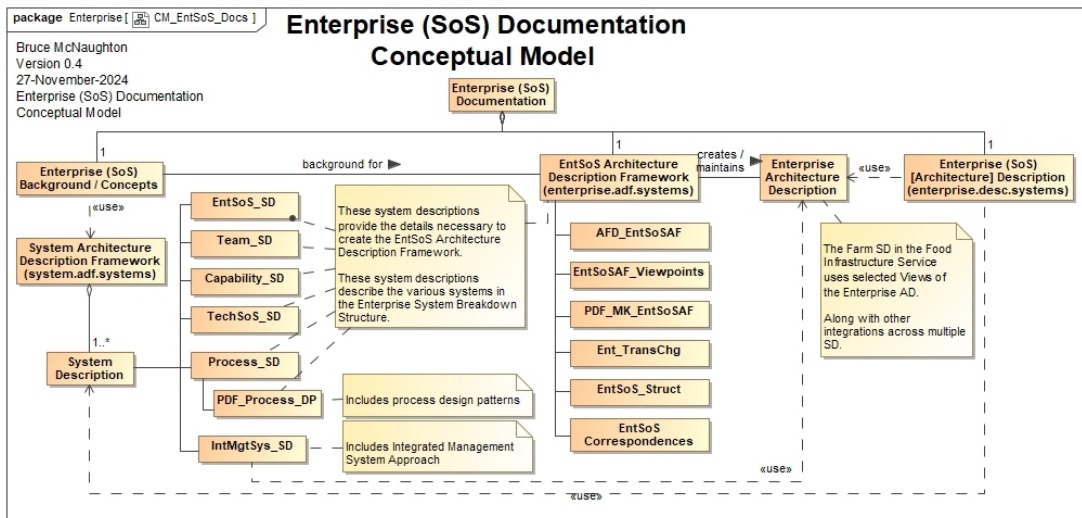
package Enterprise [ CM_EntSoS_Docs ]

Enterprise (SoS) Documentation Conceptual Model

Bruce McNaughton
Version 0.4
27-November-2024
Enterprise (SoS) Documentation
Conceptual Model

Enterprise (SoS) Documentation

1

1

1

Enterprise (SoS) Background / Concepts

background for

EntSoS Architecture Description Framework (enterprise.adf.systems)

creates / maintains

Enterprise Architecture Description

«use»

Enterprise (SoS) [Architecture] Description (enterprise.desc.systems)

«use»

System Architecture Description Framework (system.adf.systems)

EntSoS_SD

Team_SD

Capability_SD

TechSoS_SD

Process_SD

PDF_Process_DP

IntMgtSys_SD

These system descriptions provide the details necessary to create the EntSoS Architecture Description Framework.

These system descriptions describe the various systems in the Enterprise System Breakdown Structure.

AFD_EntSoSAF

EntSoSAF_Viewpoints

PDF_MK_EntSoSAF

Ent_TransChg

EntSoS_Struct

EntSoS Correspondences

The Farm SD in the Food Infrastructure Service uses selected Views of the Enterprise AD.

Along with other integrations across multiple SD.

1..*

System Description

Includes process design patterns

Includes Integrated Management System Approach

«use»

«use»